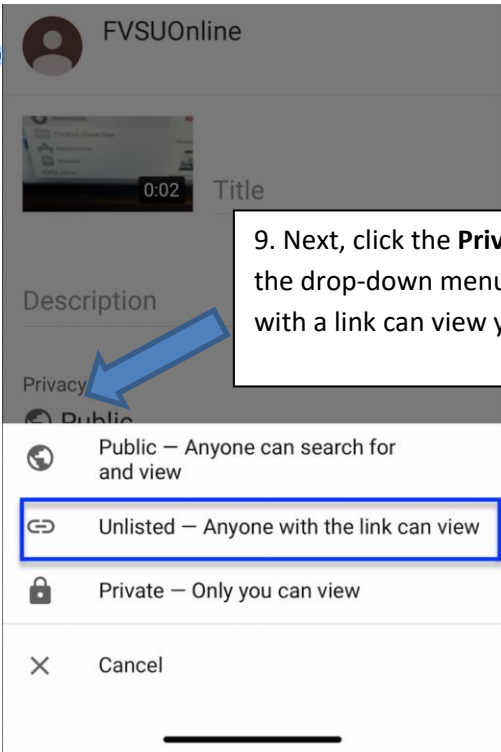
FVSUOnline

0:02

Title

9. Next, click the **Priv**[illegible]
the drop-down men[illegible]
with a link can view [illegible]

Description

Privacy

Public

Public — Anyone can search for and view

Unlisted — Anyone with the link can view

Private — Only you can view

Cancel